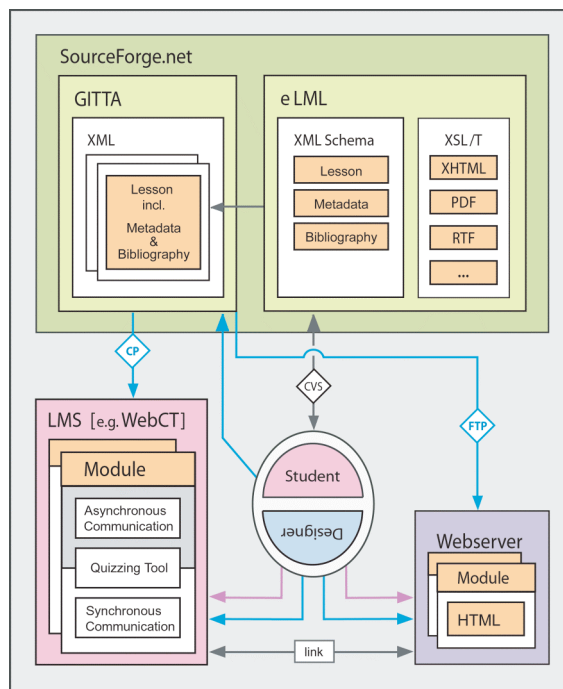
SourceForge.net

GITTA

XML

Lesson incl. Metadata & Bibliography

e LML

XML Schema

Lesson

Metadata

Bibliography

XSL/T

XHTML

PDF

RTF

...

CP

CVS

FTP

LMS [e.g. WebCT]

Module

Asynchronous Communication

Quizzing Tool

Synchronous Communication

Student

Designer

Webserver

Module

HTML

link